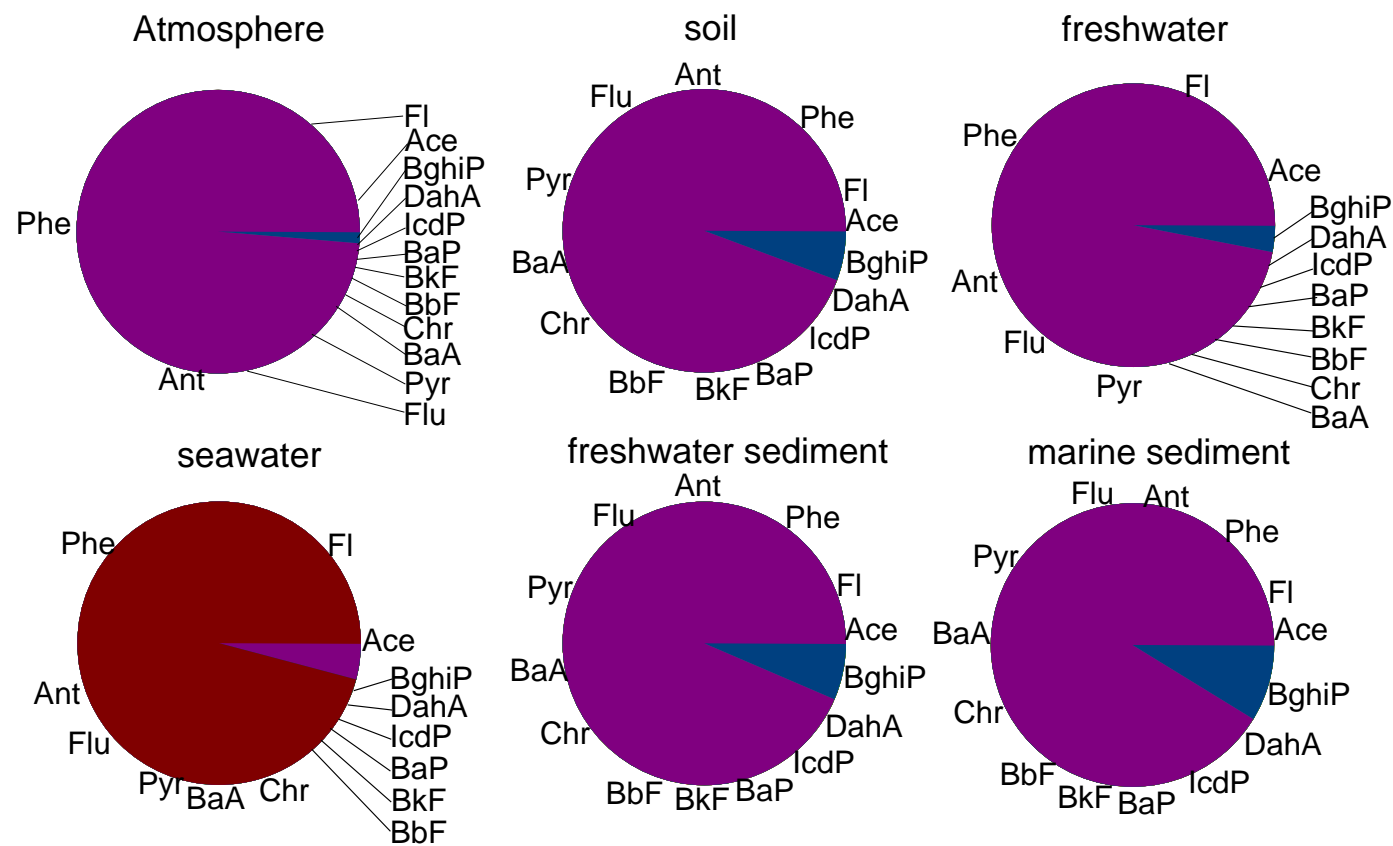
Atmosphere

Fl
Ace
BghiP
DahA
IcdP
BaP
BkF
BbF
Chr
BaA
Pyr
Flu
Ant
Phe

soil

Ant
Phe
Fl
Ace
BghiP
DahA
IcdP
BaP
BkF
BbF
Chr
BaA
Pyr
Flu

freshwater

Fl
Ace
BghiP
DahA
IcdP
BaP
BkF
BbF
Chr
BaA
Pyr
Flu
Ant
Phe

seawater

Fl
Ace
BghiP
DahA
IcdP
BaP
BkF
BbF
Chr
BaA
Pyr
Flu
Ant
Phe

freshwater sediment

Ant
Phe
Fl
Ace
BghiP
DahA
IcdP
BaP
BkF
BbF
Chr
BaA
Pyr
Flu

marine sediment

Ant
Phe
Fl
Ace
BghiP
DahA
IcdP
BaP
BkF
BbF
Chr
BaA
Pyr
Flu